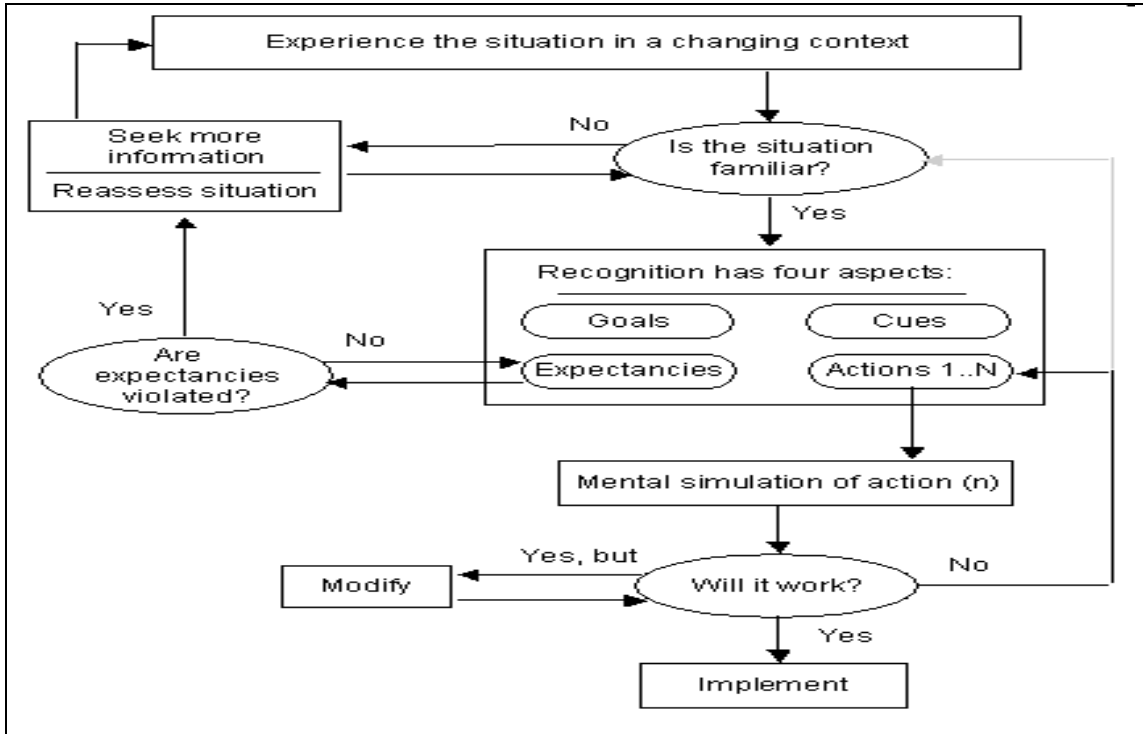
Experience the situation in a changing context

Seek more information

Reassess situation

No

Is the situation familiar?

Yes

Recognition has four aspects:

Goals

Cues

Expectancies

Actions 1..N

Yes

No

Are expectancies violated?

Mental simulation of action (n)

Yes, but

Modify

Will it work?

No

Yes

Implement